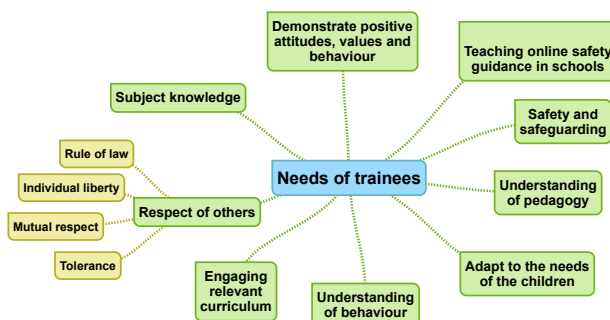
Needs of trainees

Demonstrate positive attitudes, values and behaviour

Teaching online safety guidance in schools

Safety and safeguarding

Understanding of pedagogy

Adapt to the needs of the children

Understanding of behaviour

Engaging relevant curriculum

Respect of others

Rule of law

Individual liberty

Mutual respect

Tolerance

Subject knowledge